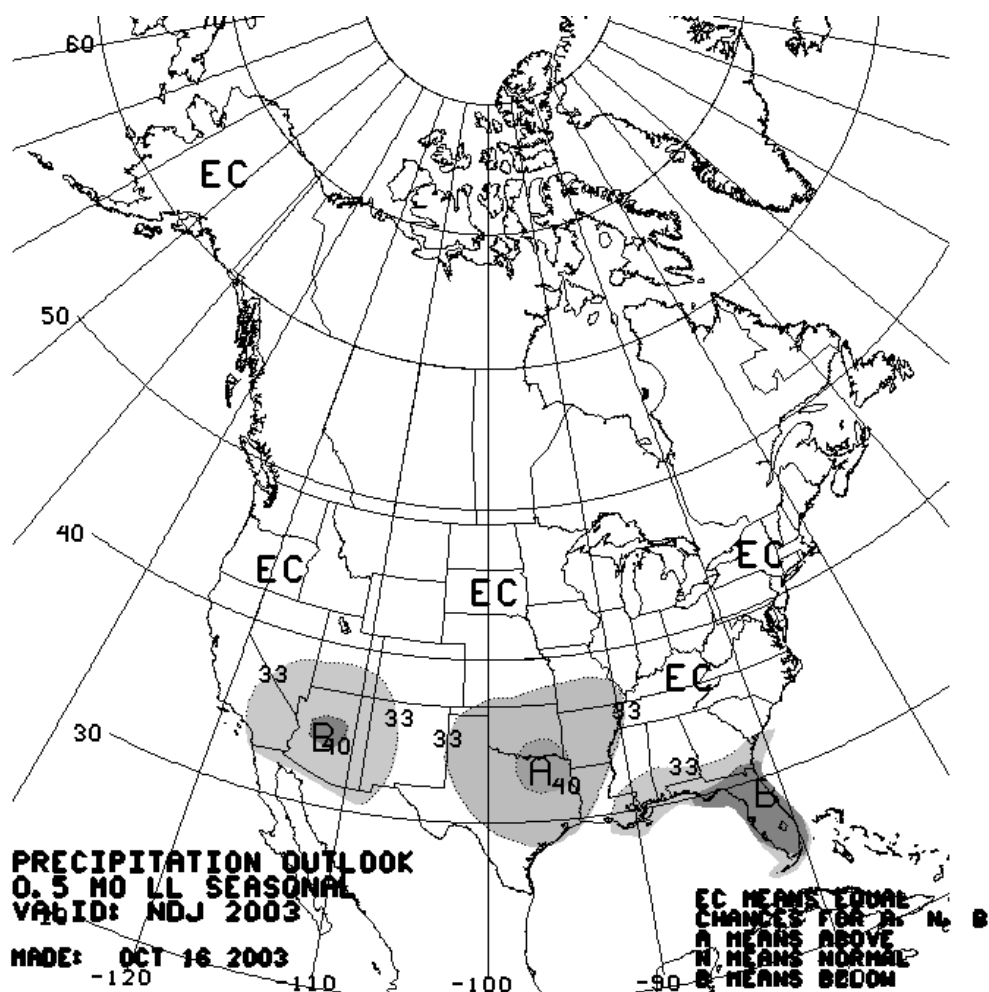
70
60
EC
50
40
EC
EC
EC
EC
30
33
B
40
33
33
A
40
33
33
B
PRECIPITATION OUTLOOK
0.5 MO LL SEASONAL
VALID: NDJ 2003
MADE: OCT 16 2003
-120
-110
-100
-90
EC MEANS EQUAL
CHANCES FOR A, N, B
A MEANS ABOVE
N MEANS NORMAL
B MEANS BELOW